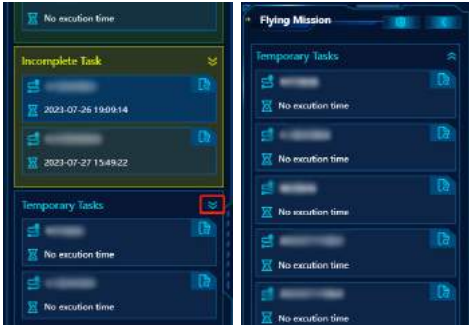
No excution time

Incomplete Task

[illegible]
2023-07-26 19:09:14

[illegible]
2023-07-27 15:49:22

Temporary Tasks

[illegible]
No excution time

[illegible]
No excution time

Flying Mission

Temporary Tasks

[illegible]
No excution time

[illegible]
No excution time

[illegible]
No excution time

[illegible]
No excution time

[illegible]
No excution time